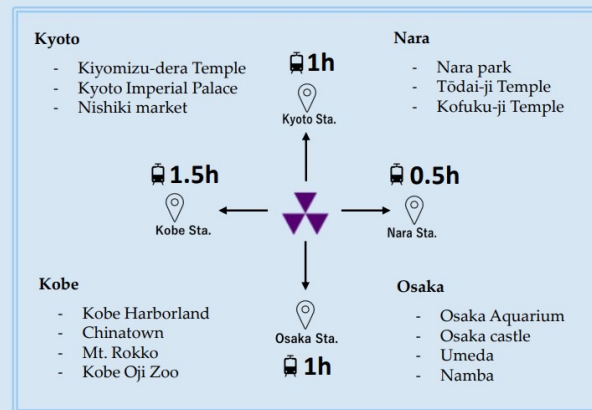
Kyoto
- Kiyomizu-dera Temple
- Kyoto Imperial Palace
- Nishiki market

1h
Kyoto Sta.

Nara
- Nara park
- Tōdai-ji Temple
- Kofuku-ji Temple

1.5h
Kobe Sta.

0.5h
Nara Sta.

Kobe
- Kobe Harborland
- Chinatown
- Mt. Rokko
- Kobe Oji Zoo

Osaka Sta.
1h

Osaka
- Osaka Aquarium
- Osaka castle
- Umeda
- Namba